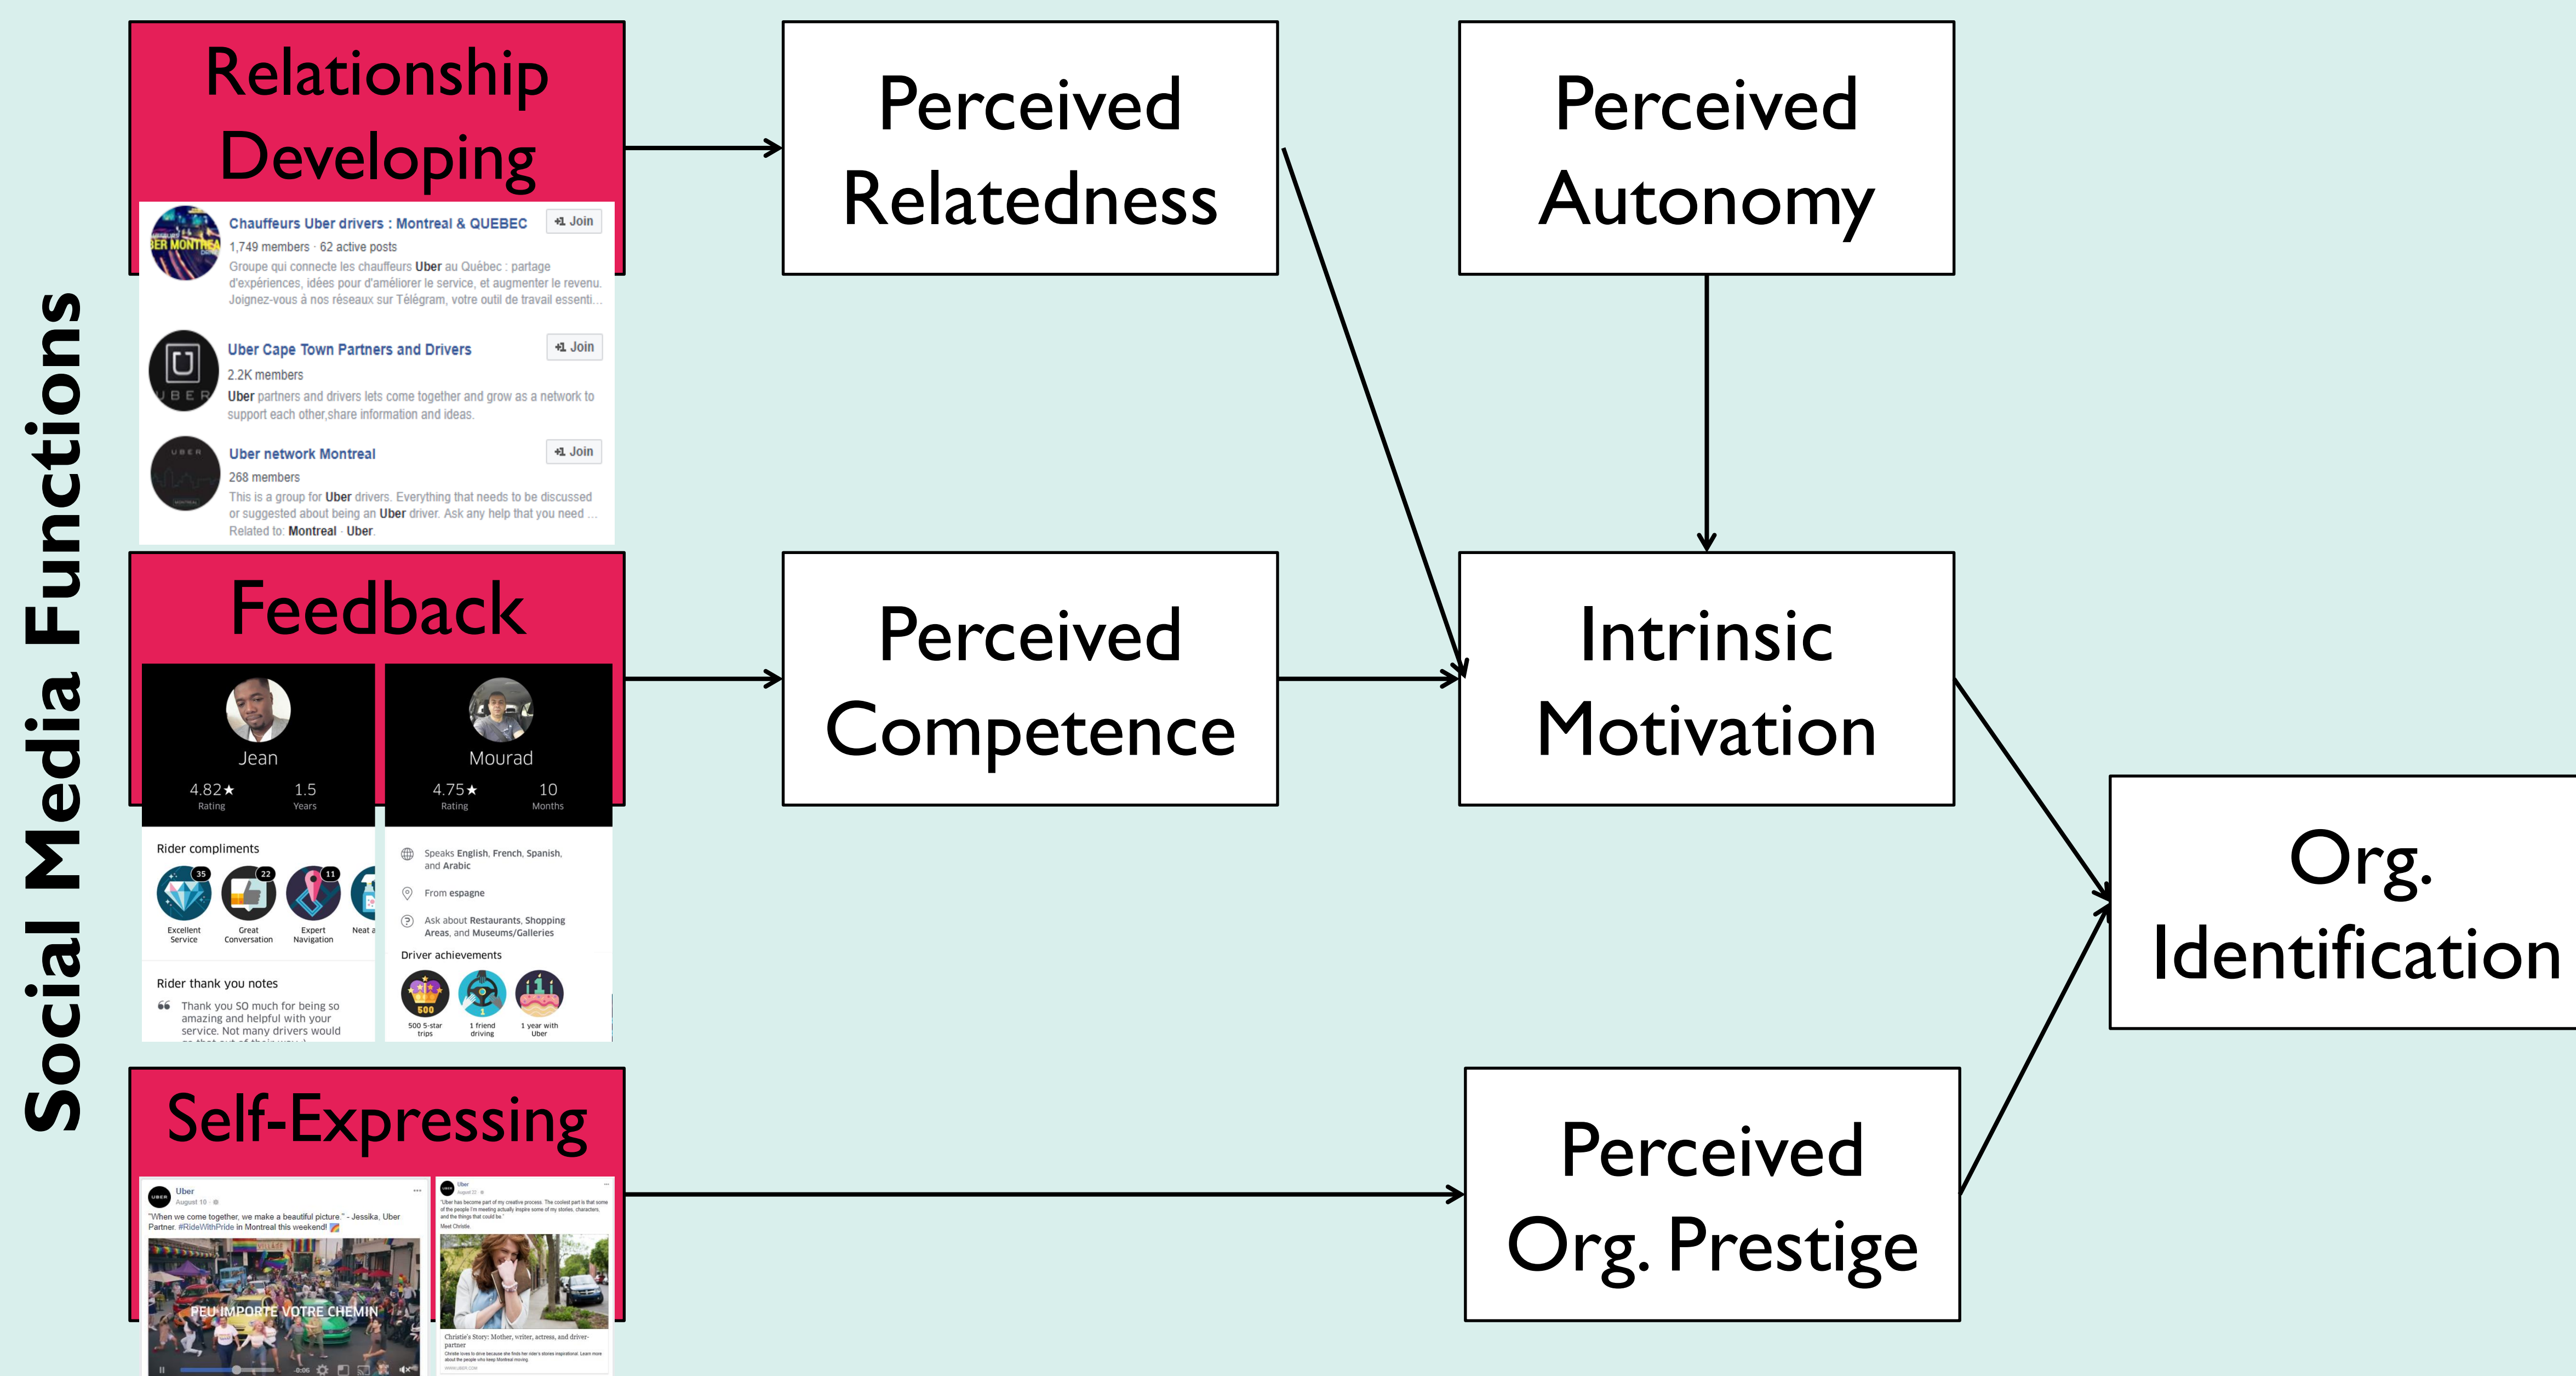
Social Media Functions

Relationship Developing

Chauffeurs Uber drivers : Montreal & QUEBEC
Join
1,749 members · 62 active posts
Groupe qui connecte les chauffeurs Uber au Québec : partage d'expériences, idées pour d'améliorer le service, et augmenter le revenu. Joignez-vous à nos réseaux sur Télégram, votre outil de travail essenti...

Uber Cape Town Partners and Drivers
Join
2.2K members
Uber partners and drivers lets come together and grow as a network to support each other,share information and ideas.

Uber network Montreal
Join
268 members
This is a group for Uber drivers. Everything that needs to be discussed or suggested about being an Uber driver. Ask any help that you need ...
Related to: Montreal · Uber

Feedback

Jean
4.82★ Rating
1.5 Years
Rider compliments
35 Excellent Service
22 Great Conversation
11 Expert Navigation
Neat a
Rider thank you notes
Thank you SO much for being so amazing and helpful with your service. Not many drivers would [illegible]

Mourad
4.75★ Rating
10 Months
Speaks English, French, Spanish, and Arabic
From espagne
Ask about Restaurants, Shopping Areas, and Museums/Galleries
Driver achievements
500 5-star trips
1 friend driving
1 year with Uber

Self-Expressing

Uber
August 10
"When we come together, we make a beautiful picture." - Jessika, Uber Partner. #RideWithPride in Montreal this weekend!
PEU IMPORTE VOTRE CHEMIN

Uber
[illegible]
Christie's Story: Mother, writer, actress, and driver-partner
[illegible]

Perceived Relatedness

Perceived Autonomy

Perceived Competence

Intrinsic Motivation

Org. Identification

Perceived Org. Prestige